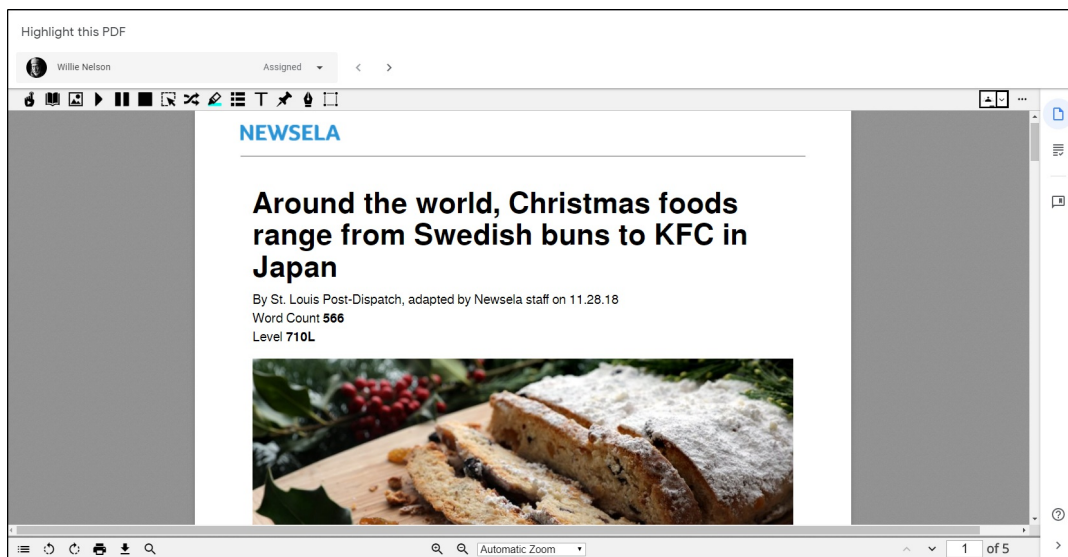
Highlight this PDF

Willie Nelson

Assigned

NEWSELA

Around the world, Christmas foods range from Swedish buns to KFC in Japan

By St. Louis Post-Dispatch, adapted by Newsela staff on 11.28.18
Word Count **566**
Level **710L**

Automatic Zoom

1 of 5